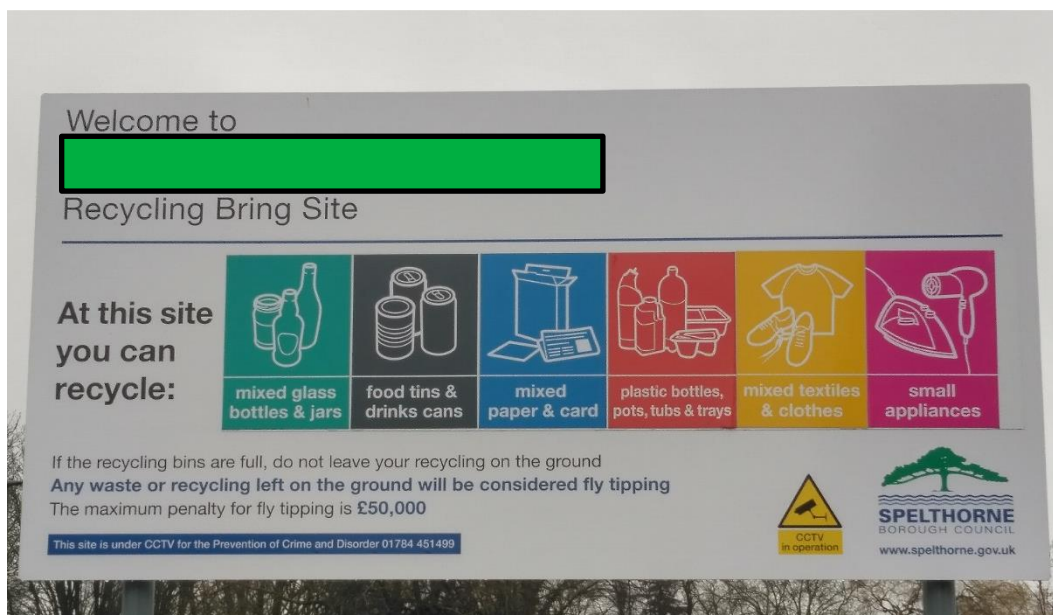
Welcome to
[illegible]
Recycling Bring Site

At this site you can recycle:

mixed glass bottles & jars

food tins & drinks cans

mixed paper & card

plastic bottles, pots, tubs & trays

mixed textiles & clothes

small appliances

If the recycling bins are full, do not leave your recycling on the ground
Any waste or recycling left on the ground will be considered fly tipping
The maximum penalty for fly tipping is £50,000

This site is under CCTV for the Prevention of Crime and Disorder 01784 451499

CCTV in operation

SPELTHORNE
BOROUGH COUNCIL
www.spelthorne.gov.uk